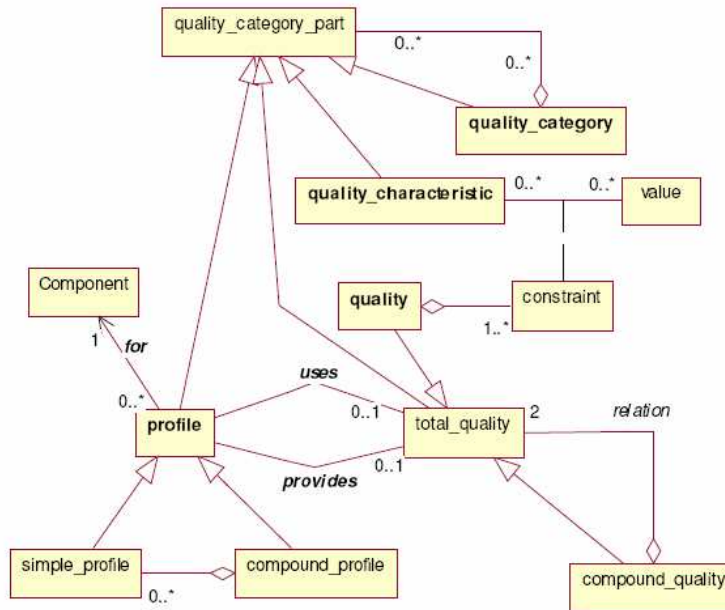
quality_category_part
0..*
0..*
quality_category
quality_characteristic
0..*
0..*
value
Component
1
for
quality
constraint
1..*
0..*
uses
profile
0..1
total_quality
2
relation
provides
0..1
simple_profile
compound_profile
0..*
compound_quality